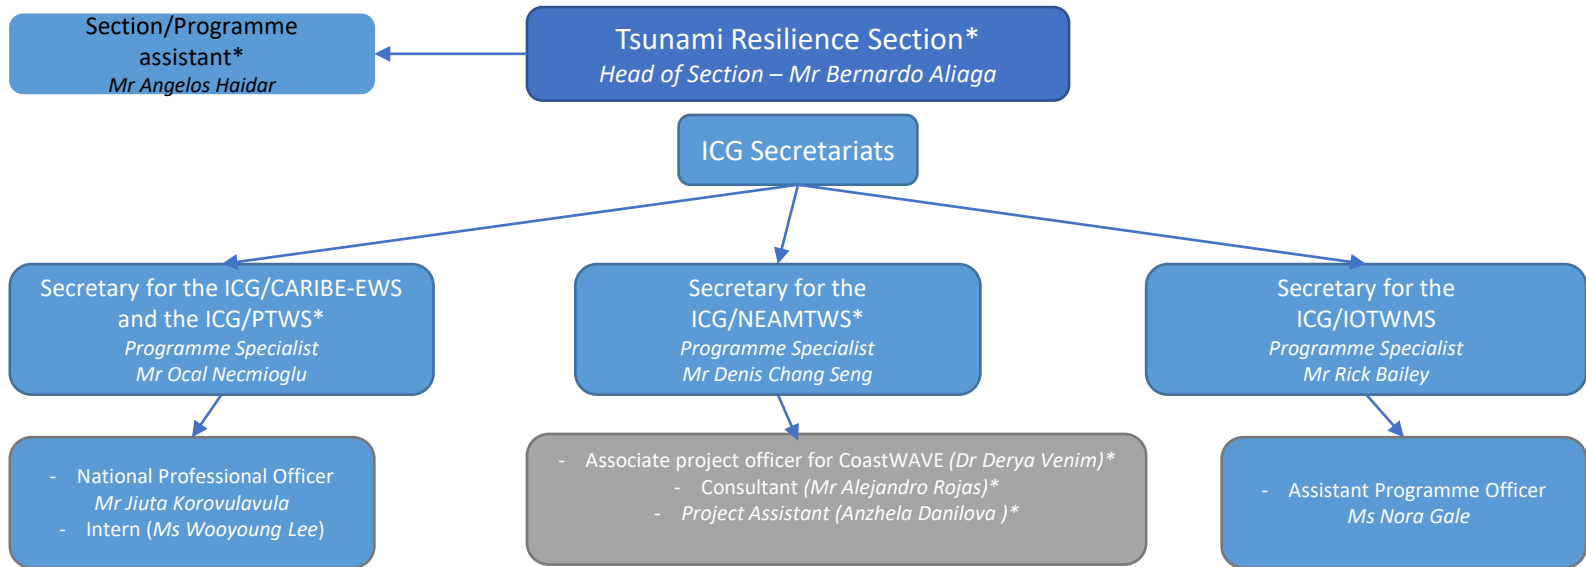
Tsunami Resilience Section*
Head of Section – Mr Bernardo Aliaga

Section/Programme assistant*
Mr Angelos Haidar

ICG Secretariats

Secretary for the ICG/CARIBE-EWS and the ICG/PTWS*
Programme Specialist
Mr Ocal Necmioglu

Secretary for the ICG/NEAMTWS*
Programme Specialist
Mr Denis Chang Seng

Secretary for the ICG/IOTWMS
Programme Specialist
Mr Rick Bailey

- National Professional Officer
Mr Jiuta Korovulavula
- Intern (Ms Wooyoung Lee)

- Associate project officer for CoastWAVE (Dr Derya Venim)*
- Consultant (Mr Alejandro Rojas)*
- Project Assistant (Anzhela Danilova )*

- Assistant Programme Officer
Ms Nora Gale